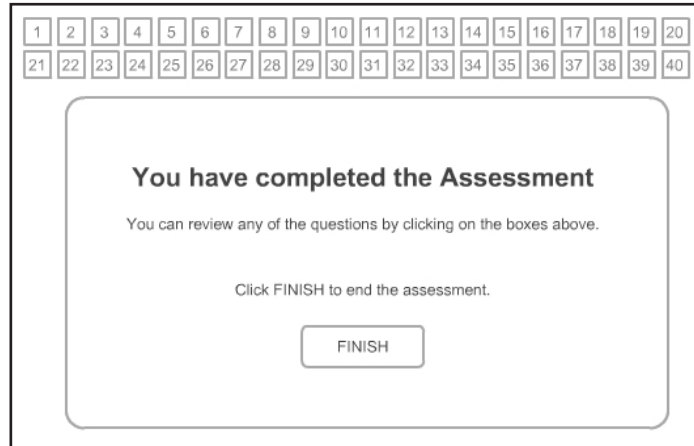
1 2 3 4 5 6 7 8 9 10 11 12 13 14 15 16 17 18 19 20
21 22 23 24 25 26 27 28 29 30 31 32 33 34 35 36 37 38 39 40

You have completed the Assessment

You can review any of the questions by clicking on the boxes above.

Click FINISH to end the assessment.

FINISH